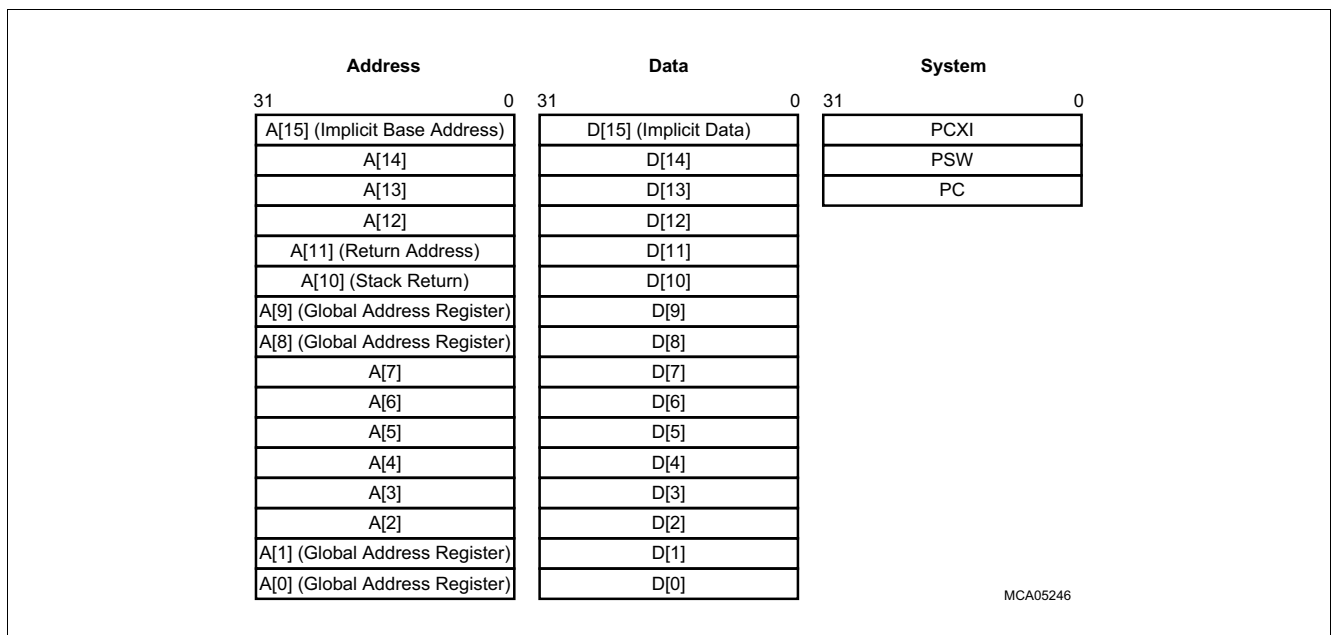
Address

31 0

A[15] (Implicit Base Address)
A[14]
A[13]
A[12]
A[11] (Return Address)
A[10] (Stack Return)
A[9] (Global Address Register)
A[8] (Global Address Register)
A[7]
A[6]
A[5]
A[4]
A[3]
A[2]
A[1] (Global Address Register)
A[0] (Global Address Register)

Data

31 0

D[15] (Implicit Data)
D[14]
D[13]
D[12]
D[11]
D[10]
D[9]
D[8]
D[7]
D[6]
D[5]
D[4]
D[3]
D[2]
D[1]
D[0]

System

31 0

PCXI
PSW
PC

MCA05246